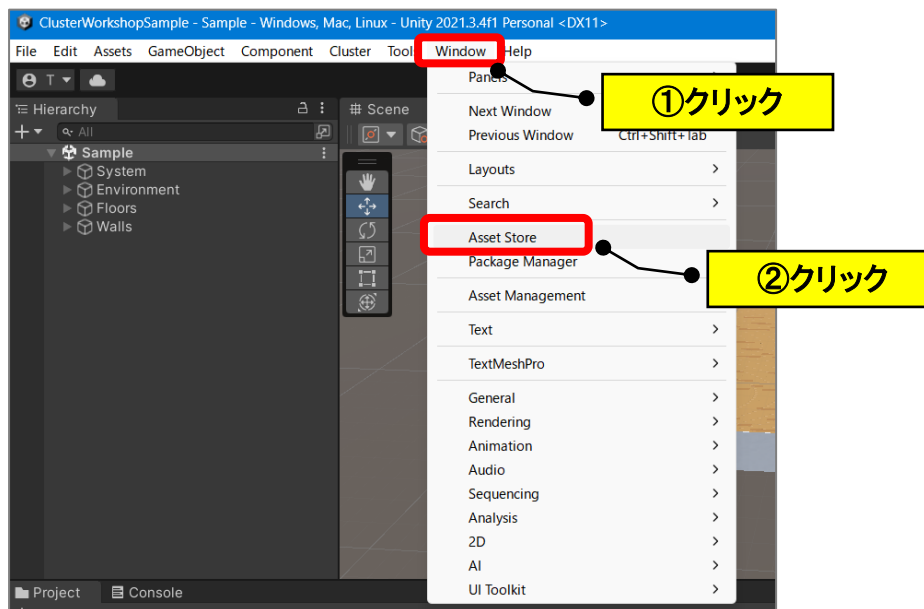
ClusterWorkshopSample - Sample - Windows, Mac, Linux - Unity 2021.3.4f1 Personal <DX11>

File Edit Assets GameObject Component Cluster Tool Window Help

T

Hierarchy

All

Sample
System
Environment
Floors
Walls

Scene

Panels
Next Window
Previous Window Ctrl+Shift+Tab
Layouts
Search
Asset Store
Package Manager
Asset Management
Text
TextMeshPro
General
Rendering
Animation
Audio
Sequencing
Analysis
2D
AI
UI Toolkit

①クリック

②クリック

Project Console